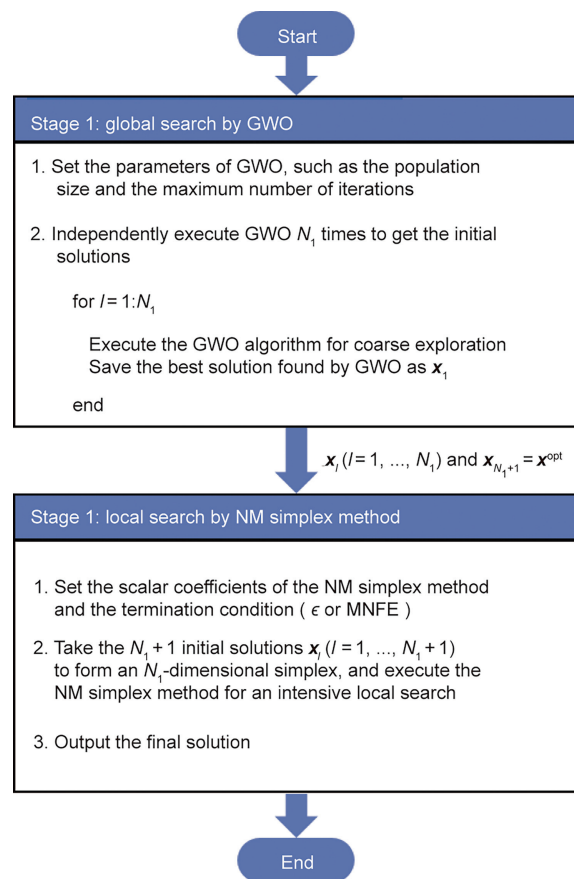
Start

Stage 1: global search by GWO

1. Set the parameters of GWO, such as the population size and the maximum number of iterations

2. Independently execute GWO $N_1$ times to get the initial solutions

for $l = 1{:}N_1$

Execute the GWO algorithm for coarse exploration
Save the best solution found by GWO as $\boldsymbol{x}_1$

end

$\boldsymbol{x}_l$ ($l = 1, ..., N_1$) and $\boldsymbol{x}_{N_1+1} = \boldsymbol{x}^{\text{opt}}$

Stage 1: local search by NM simplex method

1. Set the scalar coefficients of the NM simplex method and the termination condition ( $\epsilon$ or MNFE )

2. Take the $N_1 + 1$ initial solutions $\boldsymbol{x}_l$ ($l = 1, ..., N_1 + 1$) to form an $N_1$-dimensional simplex, and execute the NM simplex method for an intensive local search

3. Output the final solution

End